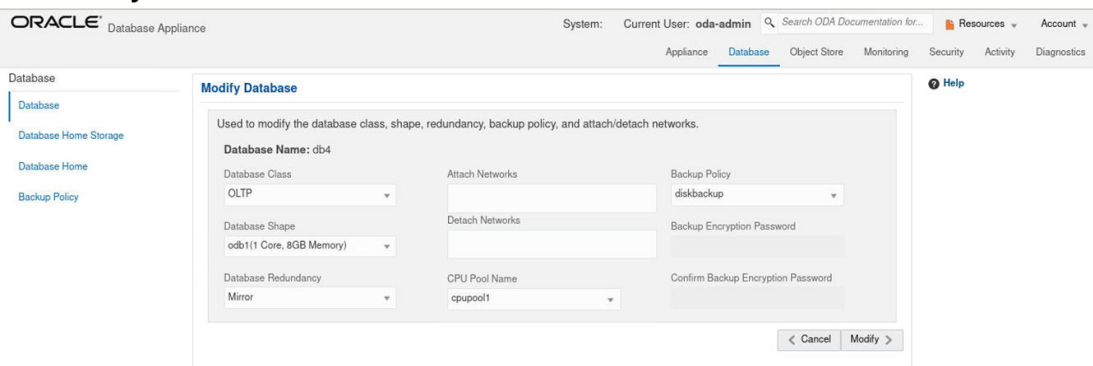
ORACLE Database Appliance

System: Current User: oda-admin Search ODA Documentation for... Resources Account

Appliance Database Object Store Monitoring Security Activity Diagnostics

Database

Database

Database Home Storage

Database Home

Backup Policy

Modify Database

Help

Used to modify the database class, shape, redundancy, backup policy, and attach/detach networks.

Database Name: db4

Database Class
OLTP

Attach Networks

Backup Policy
diskbackup

Database Shape
odb1(1 Core, 8GB Memory)

Detach Networks

Backup Encryption Password

Database Redundancy
Mirror

CPU Pool Name
cpupool1

Confirm Backup Encryption Password

< Cancel Modify >